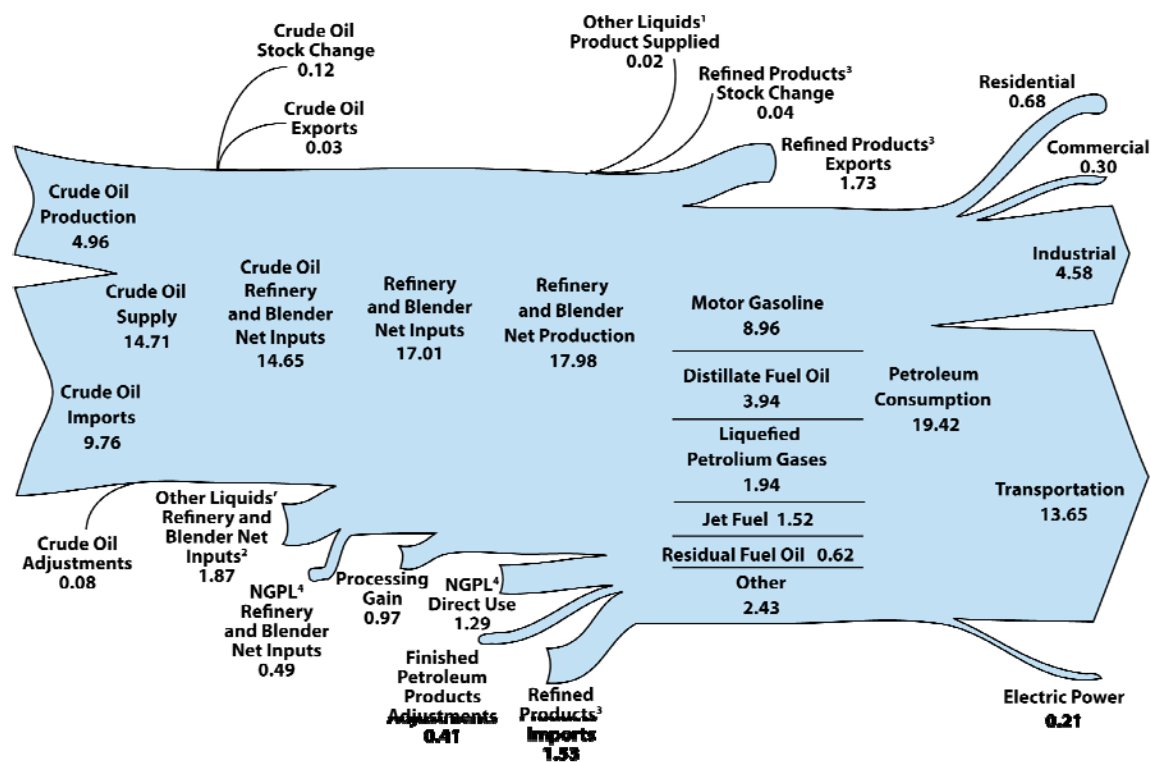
Crude Oil
Stock Change
0.12

Crude Oil
Exports
0.03

Other Liquids$^1$
Product Supplied
0.02

Refined Products$^3$
Stock Change
0.04

Refined Products$^3$
Exports
1.73

Residential
0.68

Commercial
0.30

Crude Oil
Production
4.96

Crude Oil
Supply
14.71

Crude Oil
Refinery
and Blender
Net Inputs
14.65

Refinery
and Blender
Net Inputs
17.01

Refinery
and Blender
Net Production
17.98

Industrial
4.58

Motor Gasoline
8.96

Distillate Fuel Oil
3.94

Liquefied
Petrolium Gases
1.94

Jet Fuel 1.52

Residual Fuel Oil 0.62

Other
2.43

Petroleum
Consumption
19.42

Crude Oil
Imports
9.76

Transportation
13.65

Crude Oil
Adjustments
0.08

Other Liquids$^1$
Refinery and
Blender Net
Inputs$^2$
1.87

NGPL$^4$
Refinery
and Blender
Net Inputs
0.49

Processing
Gain
0.97

NGPL$^4$
Direct Use
1.29

Finished
Petroleum
Products
Adjustments
0.41

Refined
Products$^3$
Imports
1.53

Electric Power
0.21